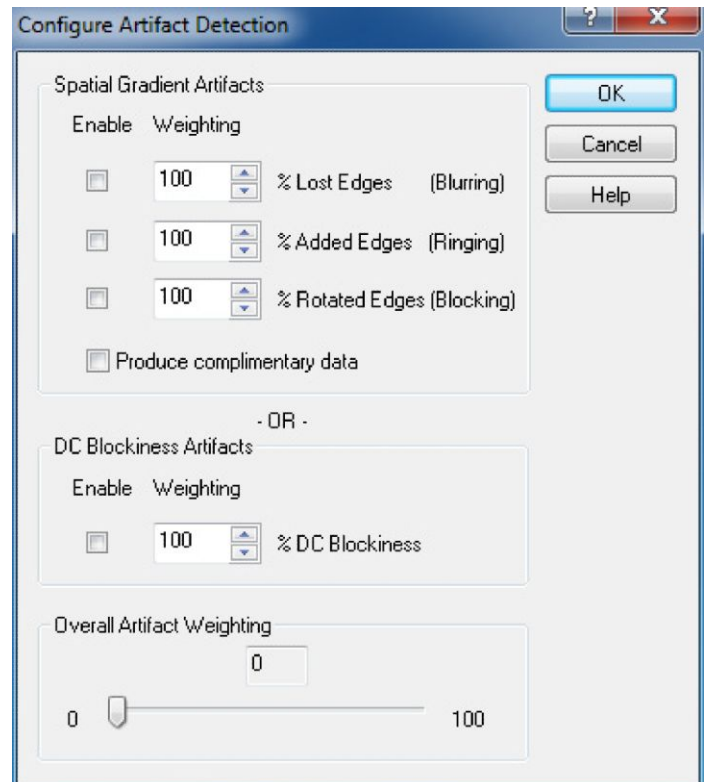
Configure Artifact Detection

?

X

Spatial Gradient Artifacts

Enable Weighting

100 % Lost Edges (Blurring)

100 % Added Edges (Ringing)

100 % Rotated Edges (Blocking)

Produce complimentary data

- OR -

DC Blockiness Artifacts

Enable Weighting

100 % DC Blockiness

Overall Artifact Weighting

0

0

100

OK

Cancel

Help